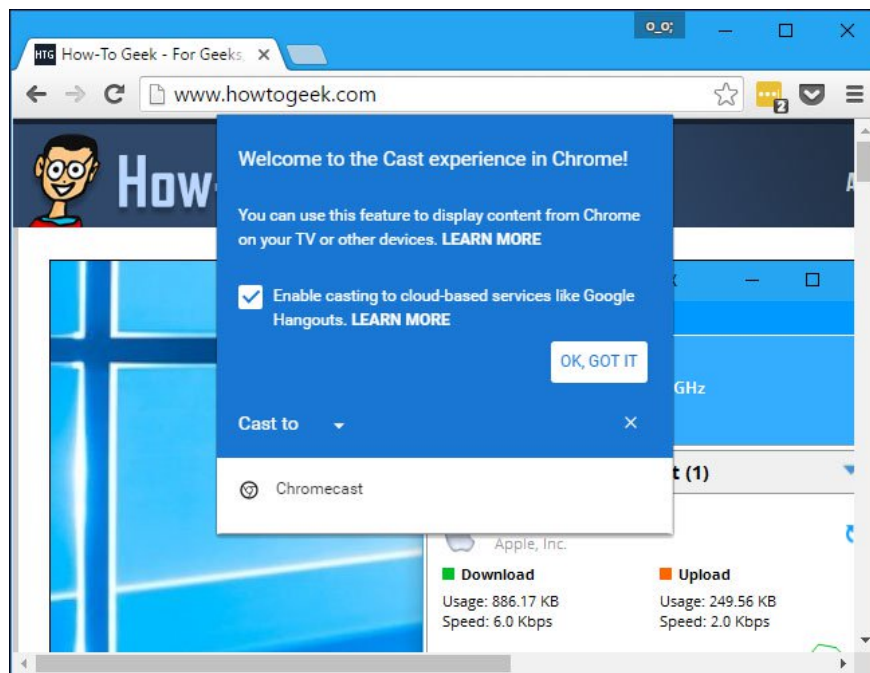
o_o;

HTG How-To Geek - For Geeks

www.howtogeek.com

2

How-

Welcome to the Cast experience in Chrome!

You can use this feature to display content from Chrome on your TV or other devices. LEARN MORE

Enable casting to cloud-based services like Google Hangouts. LEARN MORE

OK, GOT IT

Cast to

Chromecast

GHz

t (1)

Apple, Inc.

Download
Usage: 886.17 KB
Speed: 6.0 Kbps

Upload
Usage: 249.56 KB
Speed: 2.0 Kbps